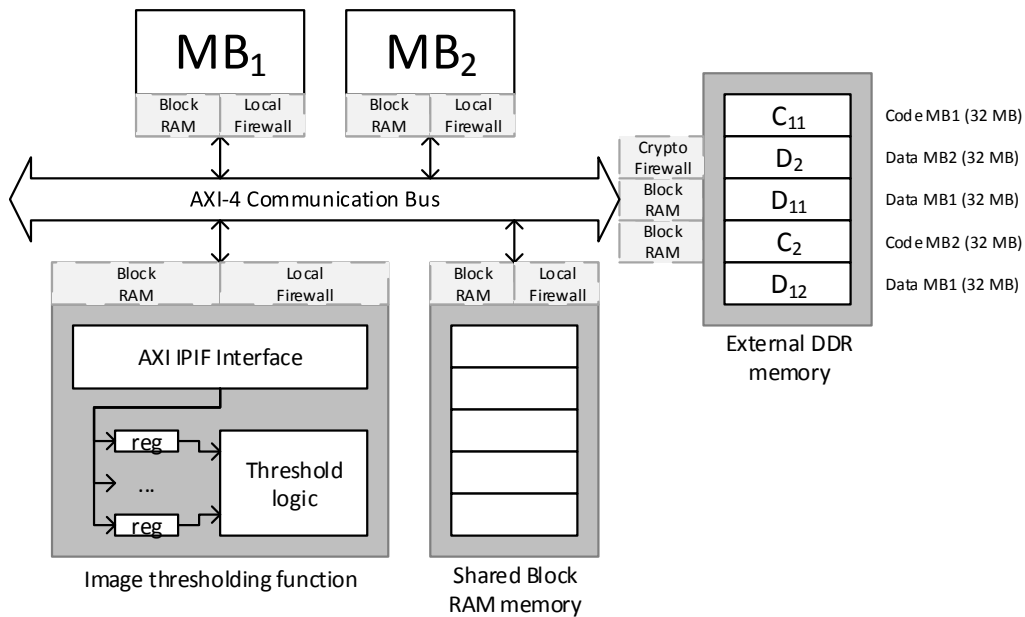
$MB_1$

Block RAM

Local Firewall

$MB_2$

Block RAM

Local Firewall

Crypto Firewall

Block RAM

Block RAM

$C_{11}$

$D_2$

$D_{11}$

$C_2$

$D_{12}$

Code MB1 (32 MB)

Data MB2 (32 MB)

Data MB1 (32 MB)

Code MB2 (32 MB)

Data MB1 (32 MB)

AXI-4 Communication Bus

Block RAM

Local Firewall

AXI IPIF Interface

reg

...

reg

Threshold logic

Image thresholding function

Block RAM

Local Firewall

Shared Block RAM memory

External DDR memory